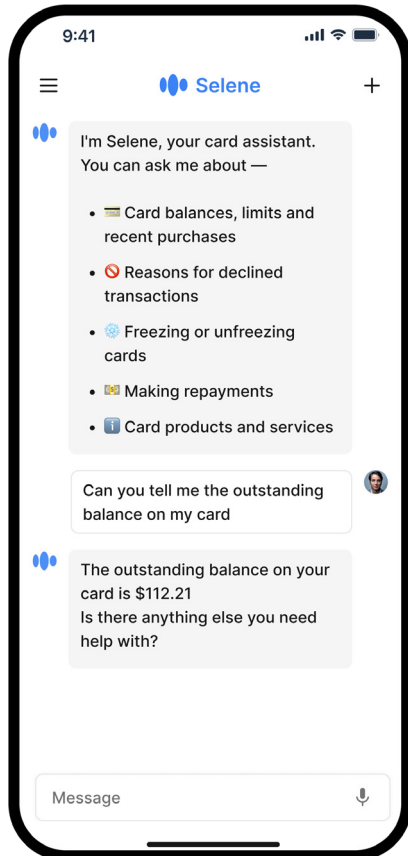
9:41

Selene

I'm Selene, your card assistant. You can ask me about —

- 💳 Card balances, limits and recent purchases
- 🚫 Reasons for declined transactions
- ❄️ Freezing or unfreezing cards
- 💵 Making repayments
- ℹ️ Card products and services

Can you tell me the outstanding balance on my card

The outstanding balance on your card is $112.21
Is there anything else you need help with?

Message